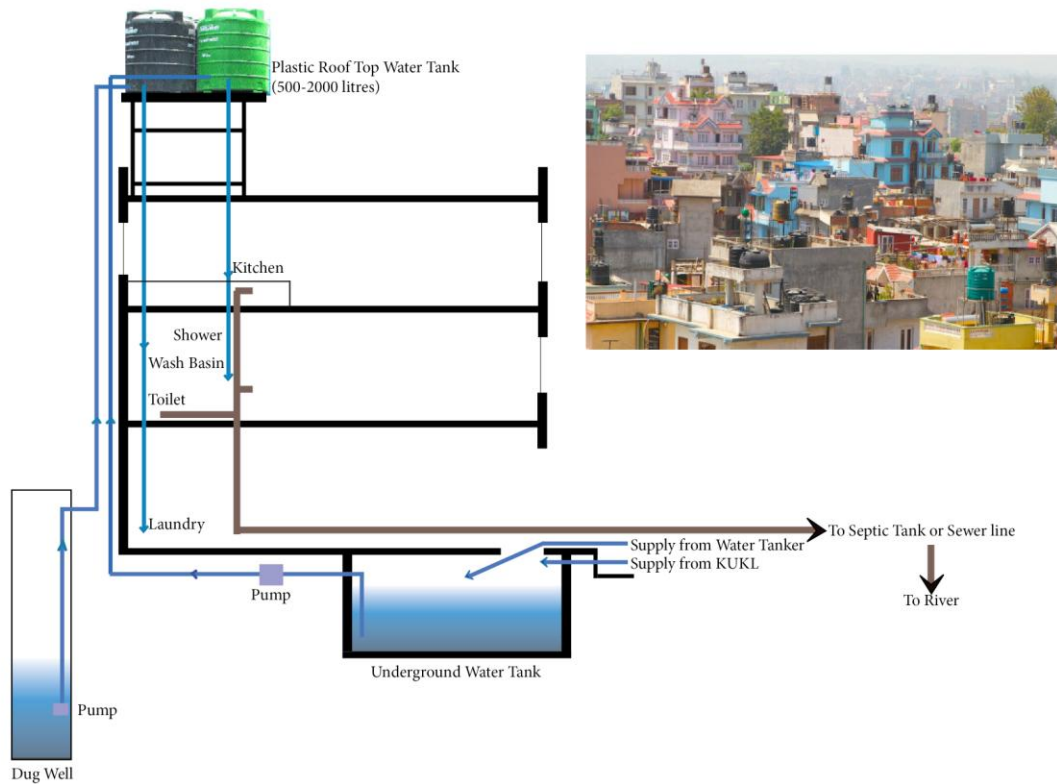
Plastic Roof Top Water Tank (500-2000 litres)

Kitchen

Shower

Wash Basin

Toilet

Laundry

To Septic Tank or Sewer line

To River

Supply from Water Tanker

Supply from KUKL

Pump

Underground Water Tank

Pump

Dug Well